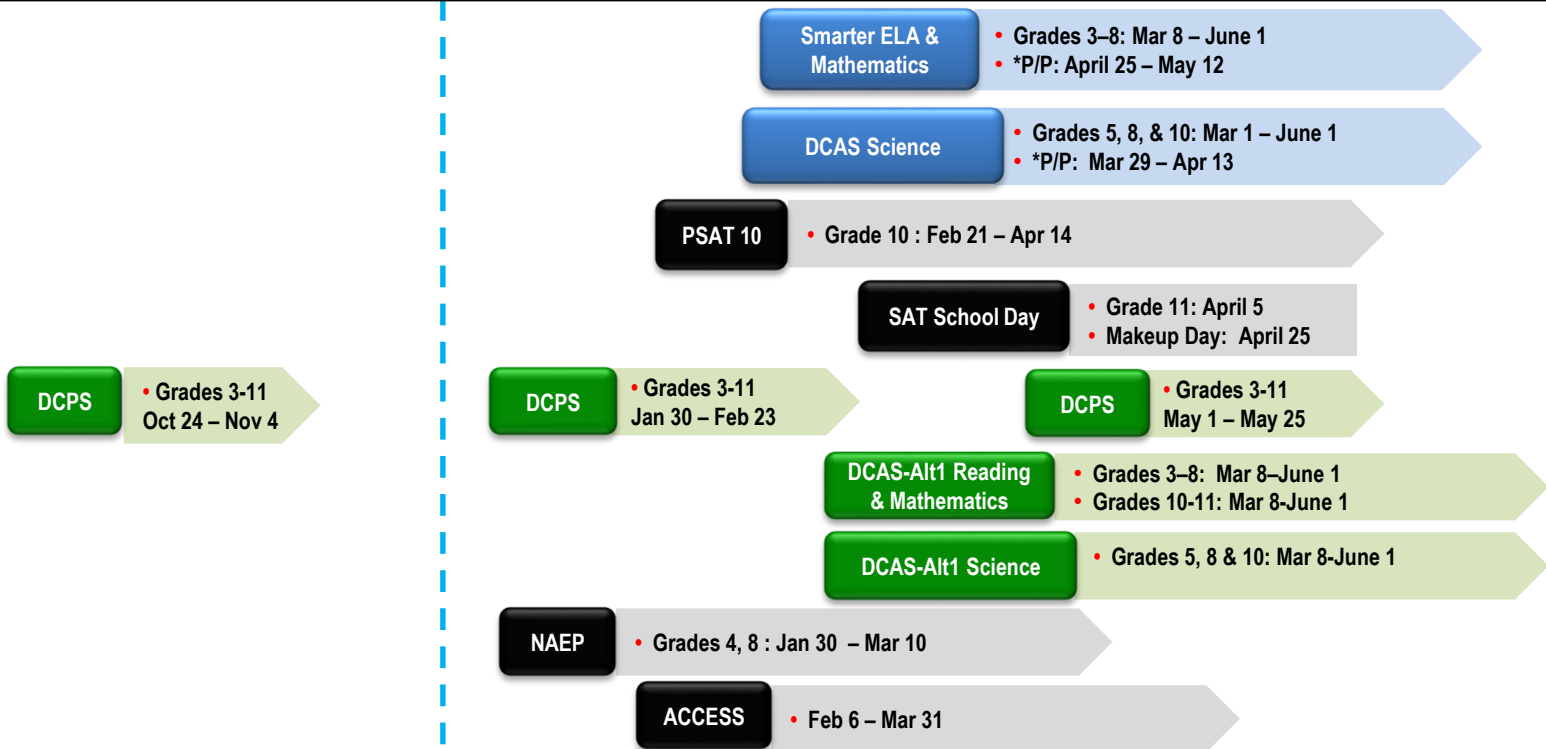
Smarter ELA & Mathematics
• Grades 3–8: Mar 8 – June 1
• *P/P: April 25 – May 12

DCAS Science
• Grades 5, 8, & 10: Mar 1 – June 1
• *P/P: Mar 29 – Apr 13

PSAT 10
• Grade 10 : Feb 21 – Apr 14

SAT School Day
• Grade 11: April 5
• Makeup Day: April 25

DCPS
• Grades 3-11
Oct 24 – Nov 4

DCPS
• Grades 3-11
Jan 30 – Feb 23

DCPS
• Grades 3-11
May 1 – May 25

DCAS-Alt1 Reading & Mathematics
• Grades 3–8: Mar 8–June 1
• Grades 10-11: Mar 8-June 1

DCAS-Alt1 Science
• Grades 5, 8 & 10: Mar 8-June 1

NAEP
• Grades 4, 8 : Jan 30 – Mar 10

ACCESS
• Feb 6 – Mar 31